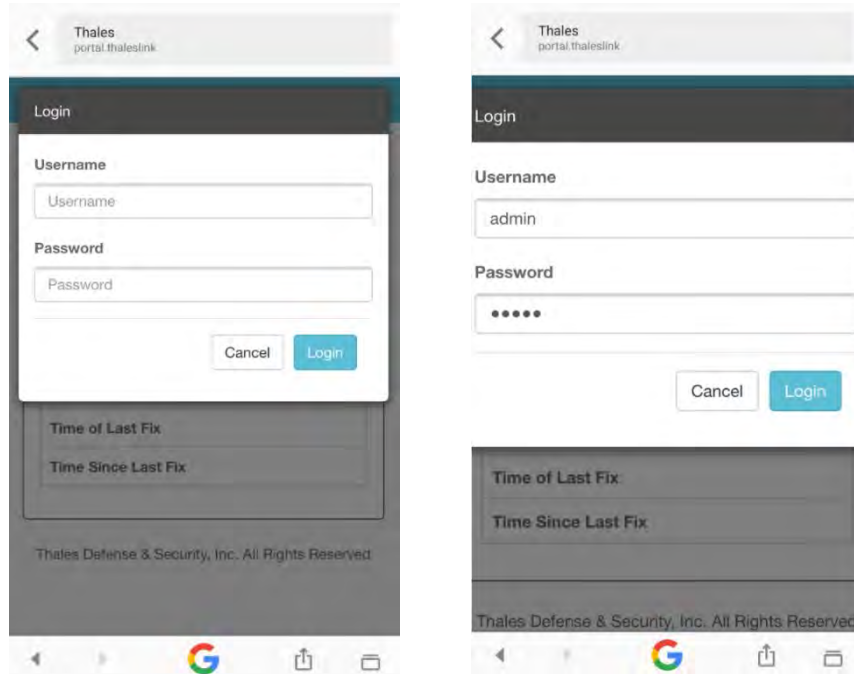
Thales
portal.thaleslink

Login

Username

Username

Password

Password

Cancel Login

Time of Last Fix

Time Since Last Fix

Thales Defense & Security, Inc. All Rights Reserved

Thales
portal.thaleslink

Login

Username

admin

Password

•••••

Cancel Login

Time of Last Fix

Time Since Last Fix

Thales Defense & Security, Inc. All Rights Reservec